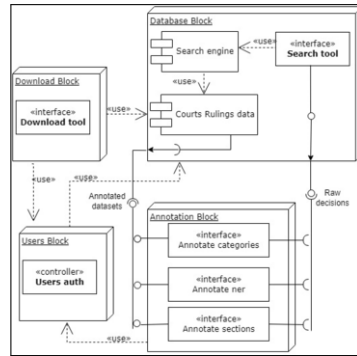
Database Block

Search engine

«use»

«interface»
Search tool

«use»

Download Block

«interface»
Download tool

«use»

Courts Rulings data

«use»

«use»

Annotated datasets

Raw decisions

Users Block

«controller»
Users auth

Annotation Block

«interface»
Annotate categories

«interface»
Annotate ner

«interface»
Annotate sections

«use»